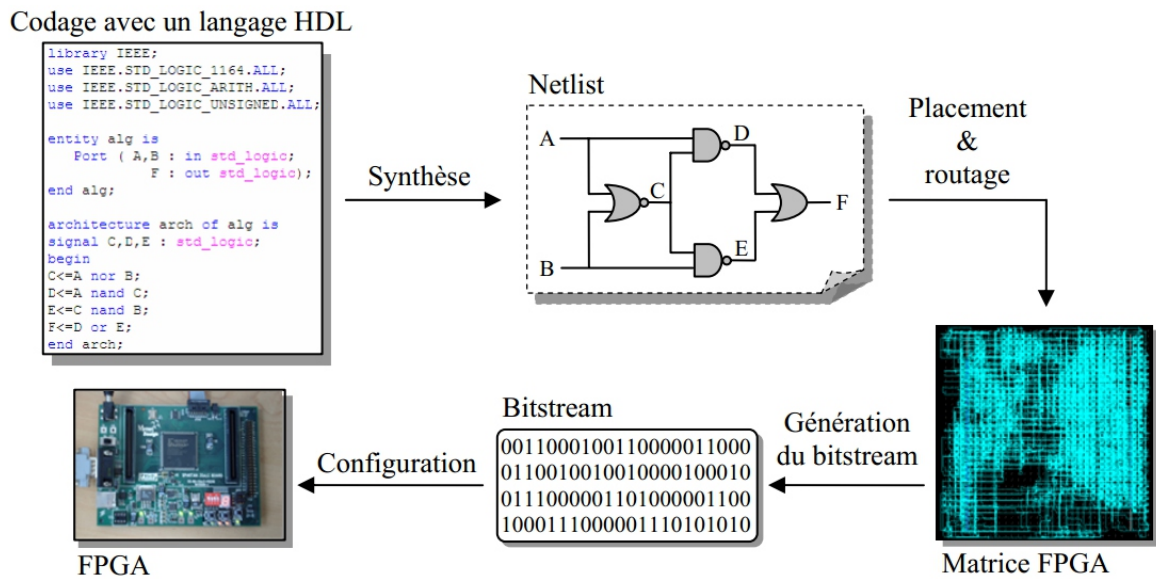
Codage avec un langage HDL

library IEEE;
use IEEE.STD_LOGIC_1164.ALL;
use IEEE.STD_LOGIC_ARITH.ALL;
use IEEE.STD_LOGIC_UNSIGNED.ALL;

entity alg is
Port ( A,B : in std_logic;
F : out std_logic);
end alg;

architecture arch of alg is
signal C,D,E : std_logic;
begin
C<=A nor B;
D<=A nand C;
E<=C nand B;
F<=D or E;
end arch;

Synthèse

Netlist

A
B
C
D
E
F

Placement & routage

Matrice FPGA

Génération du bitstream

Bitstream

00110001001100000011000
01100100100100001000010
01110000001101000001100
10001110000001110101010

Configuration

FPGA